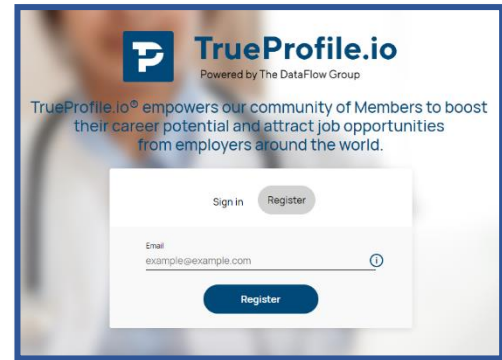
TrueProfile.io
Powered by The DataFlow Group

TrueProfile.io® empowers our community of Members to boost their career potential and attract job opportunities from employers around the world.

Sign in Register

Email
example@example.com

Register